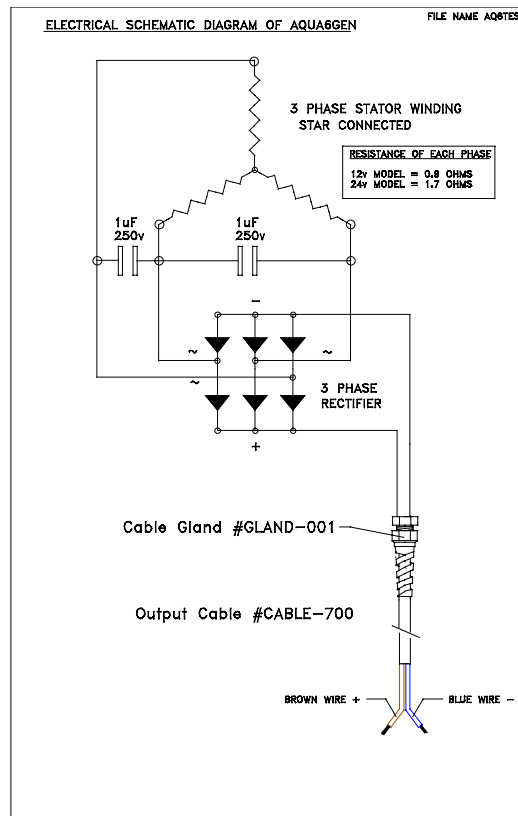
ELECTRICAL SCHEMATIC DIAGRAM OF AQUA6GEN

FILE NAME AQ6TES

3 PHASE STATOR WINDING STAR CONNECTED

| RESISTANCE OF EACH PHASE |
|---|
| 12v MODEL = 0.9 OHMS |
| 24v MODEL = 1.7 OHMS |

1uF 250v

1uF 250v

-

~

~

~

3 PHASE RECTIFIER

+

Cable Gland #GLAND-001

Output Cable #CABLE-700

BROWN WIRE +

BLUE WIRE -